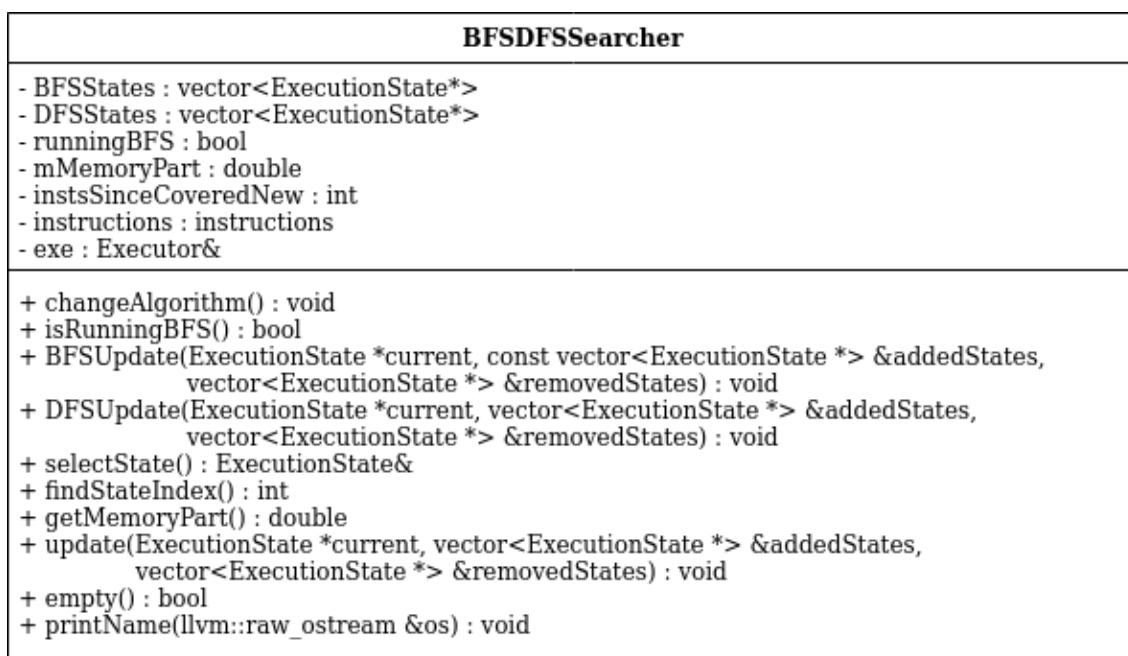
BFSDFSSearcher

- BFSStates : vector<ExecutionState*>
- DFSStates : vector<ExecutionState*>
- runningBFS : bool
- mMemoryPart : double
- instsSinceCoveredNew : int
- instructions : instructions
- exe : Executor&

+ changeAlgorithm() : void
+ isRunningBFS() : bool
+ BFSUpdate(ExecutionState *current, const vector<ExecutionState *> &addedStates, vector<ExecutionState *> &removedStates) : void
+ DFSUpdate(ExecutionState *current, vector<ExecutionState *> &addedStates, vector<ExecutionState *> &removedStates) : void
+ selectState() : ExecutionState&
+ findStateIndex() : int
+ getMemoryPart() : double
+ update(ExecutionState *current, vector<ExecutionState *> &addedStates, vector<ExecutionState *> &removedStates) : void
+ empty() : bool
+ printName(llvm::raw_ostream &os) : void